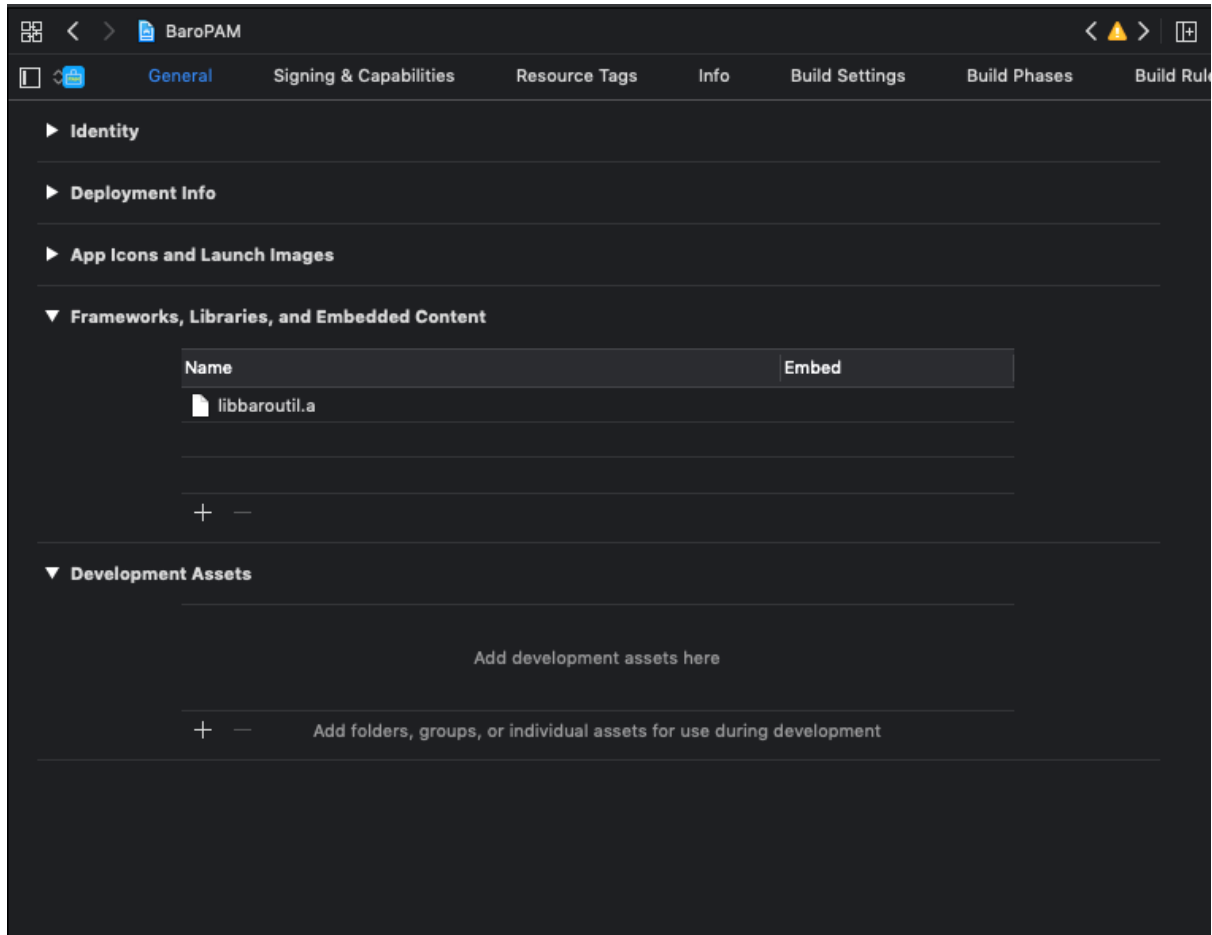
BaroPAM

General Signing & Capabilities Resource Tags Info Build Settings Build Phases Build Rul

▶ Identity

▶ Deployment Info

▶ App Icons and Launch Images

▼ Frameworks, Libraries, and Embedded Content

| Name | Embed |
|---|---|
| libbaroutil.a | |

+ —

▼ Development Assets

Add development assets here

+ — Add folders, groups, or individual assets for use during development